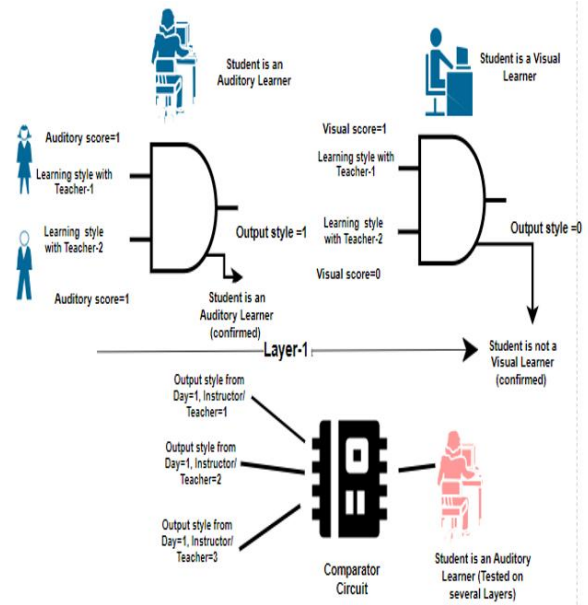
Student is an Auditory Learner

Student is a Visual Learner

Auditory score=1

Learning style with Teacher-1

Learning style with Teacher-2

Auditory score=1

Output style =1

Student is an Auditory Learner (confirmed)

Visual score=1

Learning style with Teacher-1

Learning style with Teacher-2

Visual score=0

Output style =0

Student is not a Visual Learner (confirmed)

Layer-1

Output style from Day=1, Instructor/ Teacher=1

Output style from Day=1, Instructor/ Teacher=2

Output style from Day=1, Instructor/ Teacher=3

Comparator Circuit

Student is an Auditory Learner (Tested on several Layers)